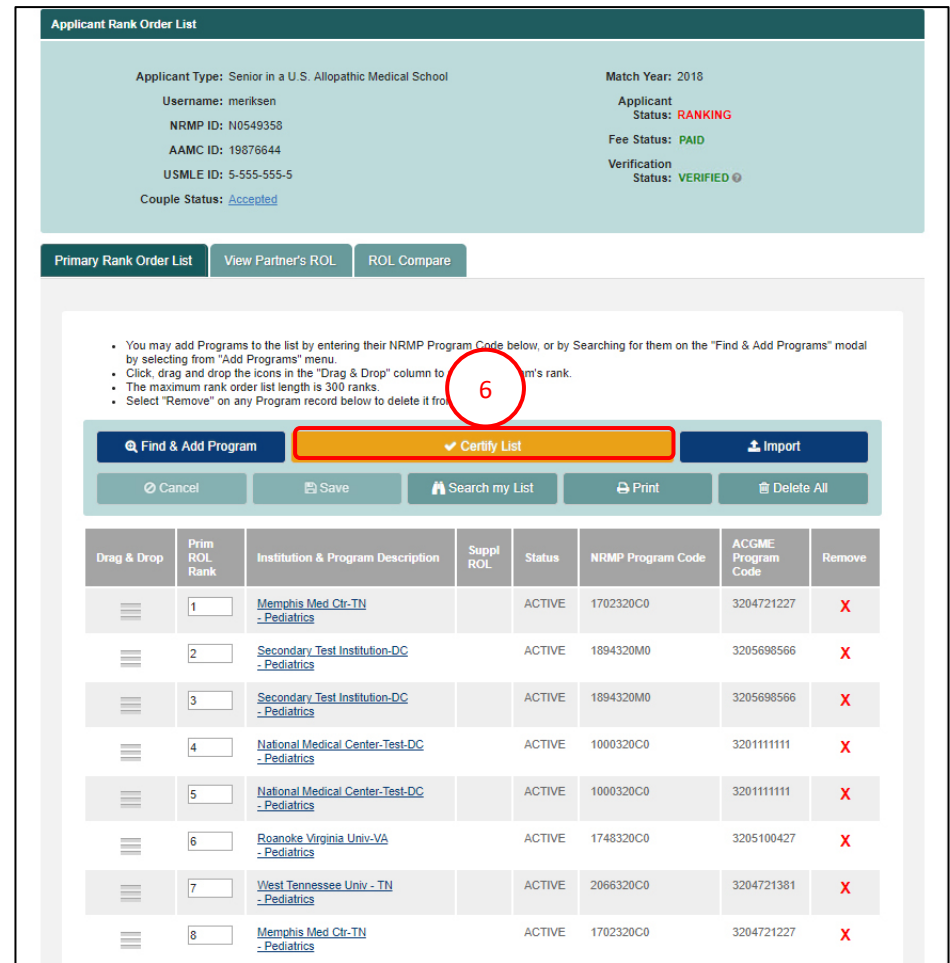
Applicant Rank Order List

Applicant Type: Senior in a U.S. Allopathic Medical School
Username: meriksen
NRMP ID: N0549358
AAMC ID: 19876644
USMLE ID: 5-555-555-5
Couple Status: Accepted

Match Year: 2018
Applicant Status: RANKING
Fee Status: PAID
Verification Status: VERIFIED

Primary Rank Order List | View Partner's ROL | ROL Compare

- You may add Programs to the list by entering their NRMP Program Code below, or by Searching for them on the "Find & Add Programs" modal by selecting from "Add Programs" menu.
- Click, drag and drop the icons in the "Drag & Drop" column to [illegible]m's rank.
- The maximum rank order list length is 300 ranks.
- Select "Remove" on any Program record below to delete it fro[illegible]

6

Find & Add Program | Certify List | Import
Cancel | Save | Search my List | Print | Delete All

| Drag & Drop | Prim ROL Rank | Institution & Program Description | Suppl ROL | Status | NRMP Program Code | ACGME Program Code | Remove |
|---|---|---|---|---|---|---|---|
| | 1 | Memphis Med Ctr-TN - Pediatrics | | ACTIVE | 1702320C0 | 3204721227 | X |
| | 2 | Secondary Test Institution-DC - Pediatrics | | ACTIVE | 1894320M0 | 3205698566 | X |
| | 3 | Secondary Test Institution-DC - Pediatrics | | ACTIVE | 1894320M0 | 3205698566 | X |
| | 4 | National Medical Center-Test-DC - Pediatrics | | ACTIVE | 1000320C0 | 3201111111 | X |
| | 5 | National Medical Center-Test-DC - Pediatrics | | ACTIVE | 1000320C0 | 3201111111 | X |
| | 6 | Roanoke Virginia Univ-VA - Pediatrics | | ACTIVE | 1748320C0 | 3205100427 | X |
| | 7 | West Tennessee Univ - TN - Pediatrics | | ACTIVE | 2066320C0 | 3204721381 | X |
| | 8 | Memphis Med Ctr-TN - Pediatrics | | ACTIVE | 1702320C0 | 3204721227 | X |